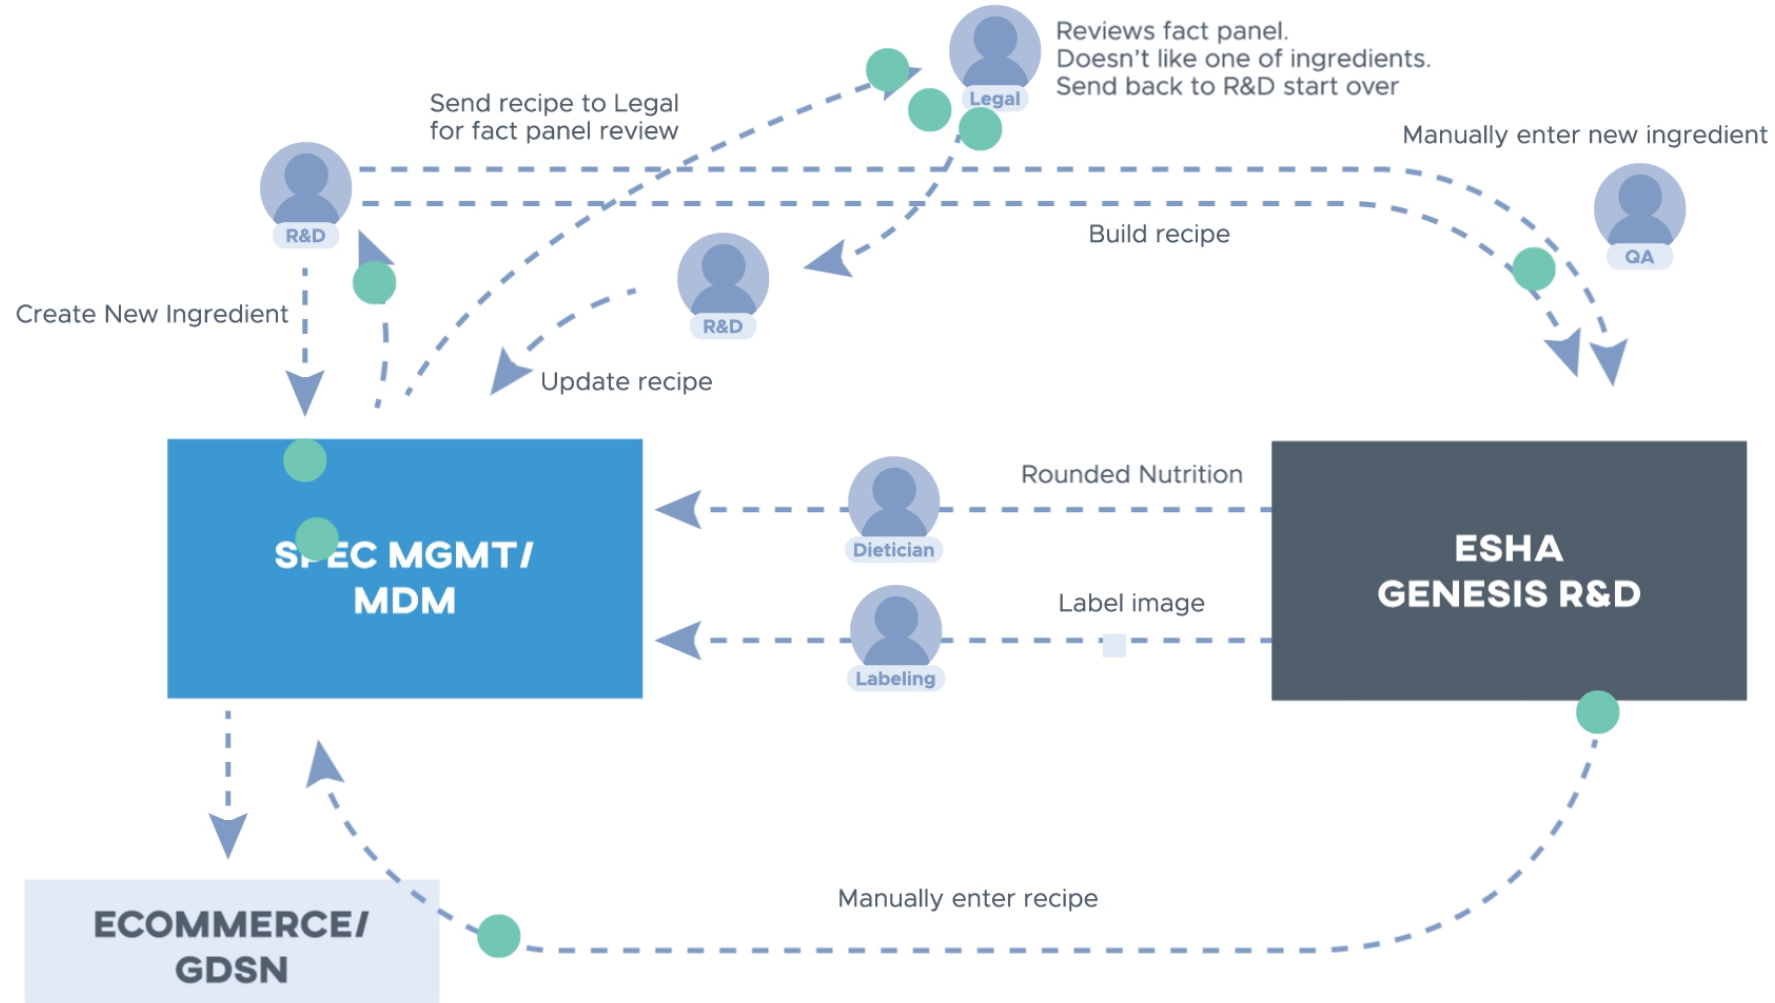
Legal

Reviews fact panel.
Doesn't like one of ingredients.
Send back to R&D start over

Send recipe to Legal
for fact panel review

Manually enter new ingredient

R&D

QA

Build recipe

Create New Ingredient

R&D

Update recipe

Rounded Nutrition

S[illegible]EC MGMT/
MDM

Dietician

ESHA
GENESIS R&D

Label image

Labeling

ECOMMERCE/
GDSN

Manually enter recipe